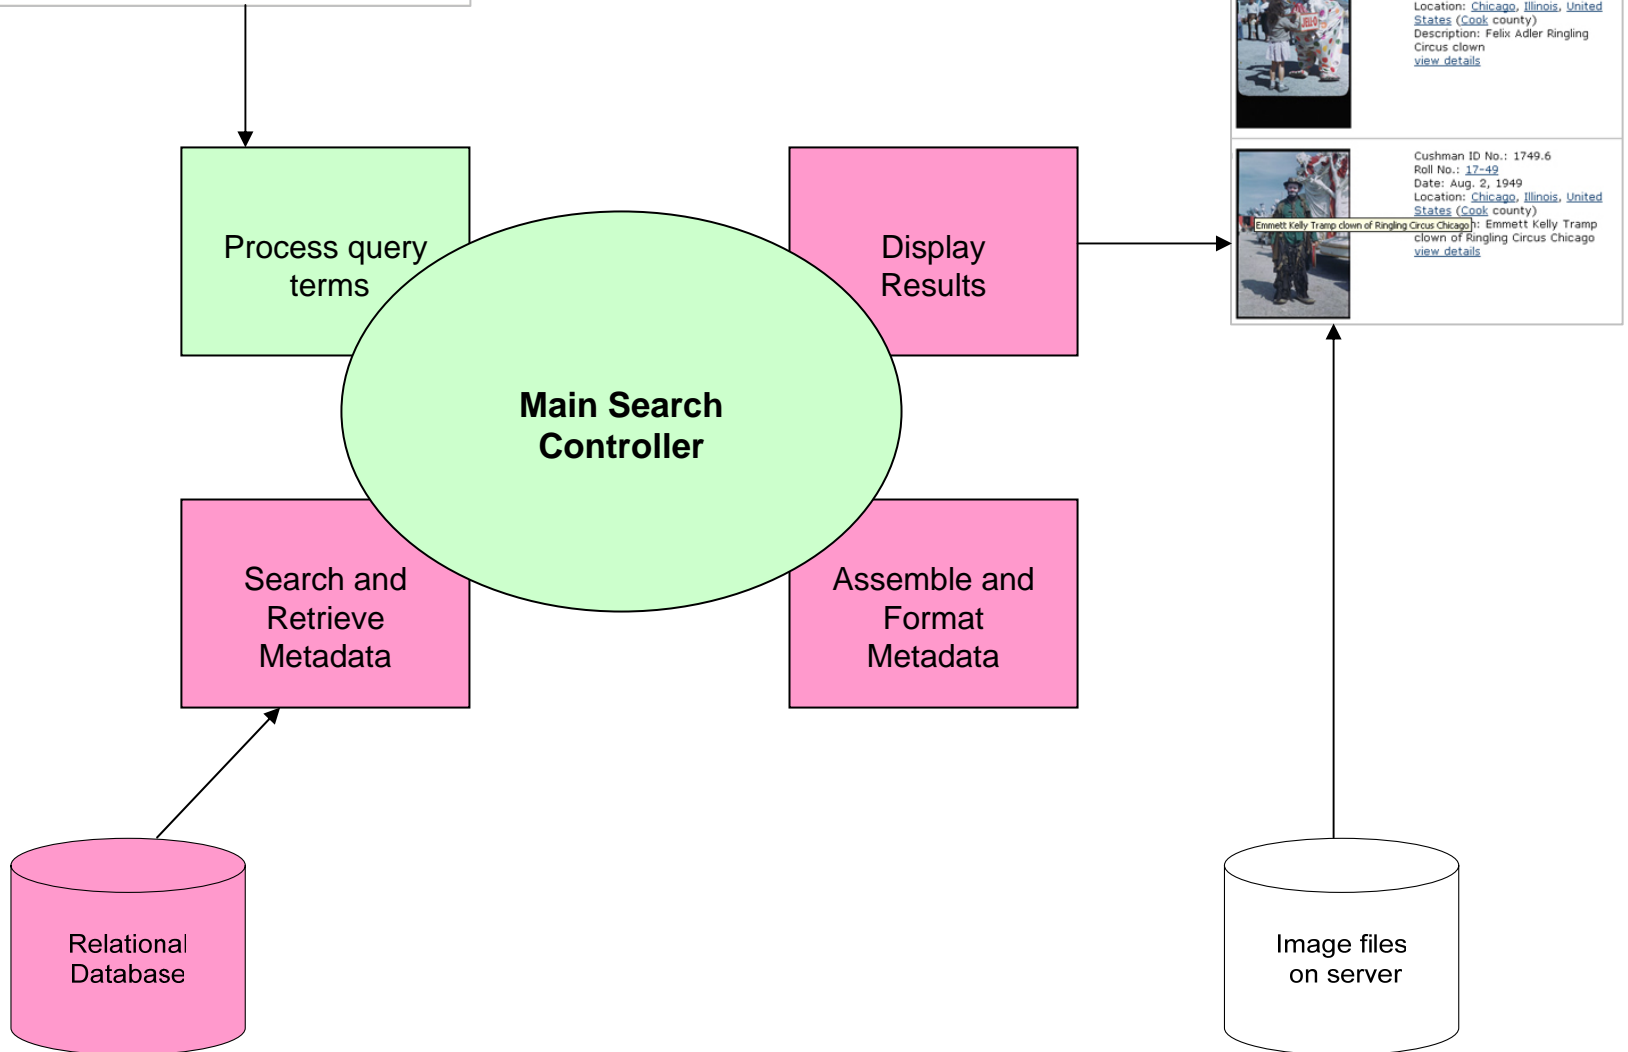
Location: Chicago, Illinois, United States (Cook county)
Description: Felix Adler Ringling Circus clown
view details

Cushman ID No.: 1749.6
Roll No.: 17-49
Date: Aug. 2, 1949
Location: Chicago, Illinois, United States (Cook county)
Emmett Kelly Tramp clown of Ringling Circus Chicago
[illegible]h: Emmett Kelly Tramp clown of Ringling Circus Chicago
view details

Process query terms

Display Results

Main Search Controller

Search and Retrieve Metadata

Assemble and Format Metadata

Relational Database

Image files on server